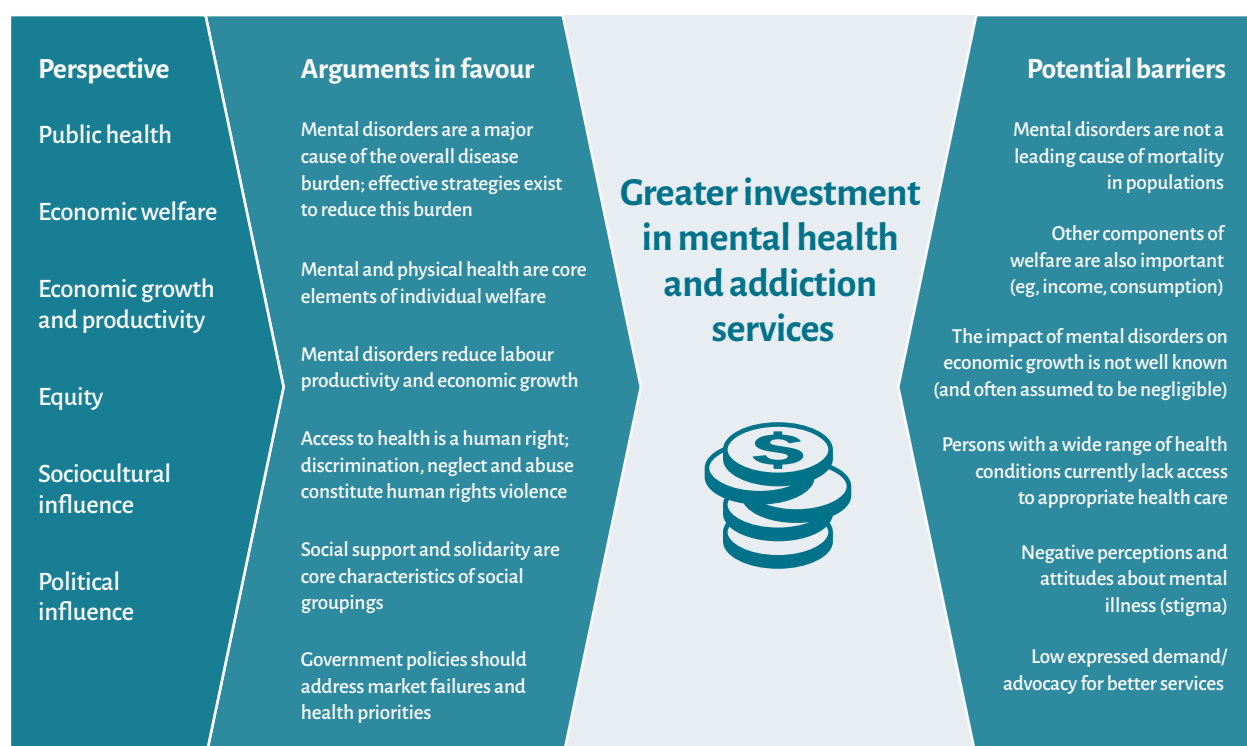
Perspective

Public health

Economic welfare

Economic growth and productivity

Equity

Sociocultural influence

Political influence

Arguments in favour

Mental disorders are a major cause of the overall disease burden; effective strategies exist to reduce this burden

Mental and physical health are core elements of individual welfare

Mental disorders reduce labour productivity and economic growth

Access to health is a human right; discrimination, neglect and abuse constitute human rights violence

Social support and solidarity are core characteristics of social groupings

Government policies should address market failures and health priorities

Greater investment in mental health and addiction services

$

Potential barriers

Mental disorders are not a leading cause of mortality in populations

Other components of welfare are also important (eg, income, consumption)

The impact of mental disorders on economic growth is not well known (and often assumed to be negligible)

Persons with a wide range of health conditions currently lack access to appropriate health care

Negative perceptions and attitudes about mental illness (stigma)

Low expressed demand/ advocacy for better services